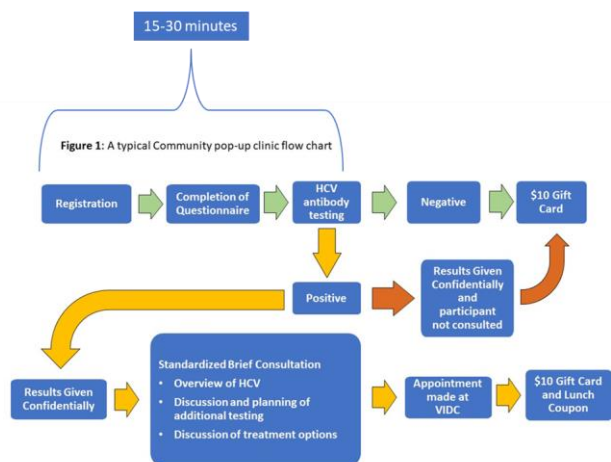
15-30 minutes

Figure 1: A typical Community pop-up clinic flow chart

Registration

Completion of Questionnaire

HCV antibody testing

Negative

$10 Gift Card

Positive

Results Given Confidentially and participant not consulted

Results Given Confidentially

Standardized Brief Consultation
• Overview of HCV
• Discussion and planning of additional testing
• Discussion of treatment options

Appointment made at VIDC

$10 Gift Card and Lunch Coupon